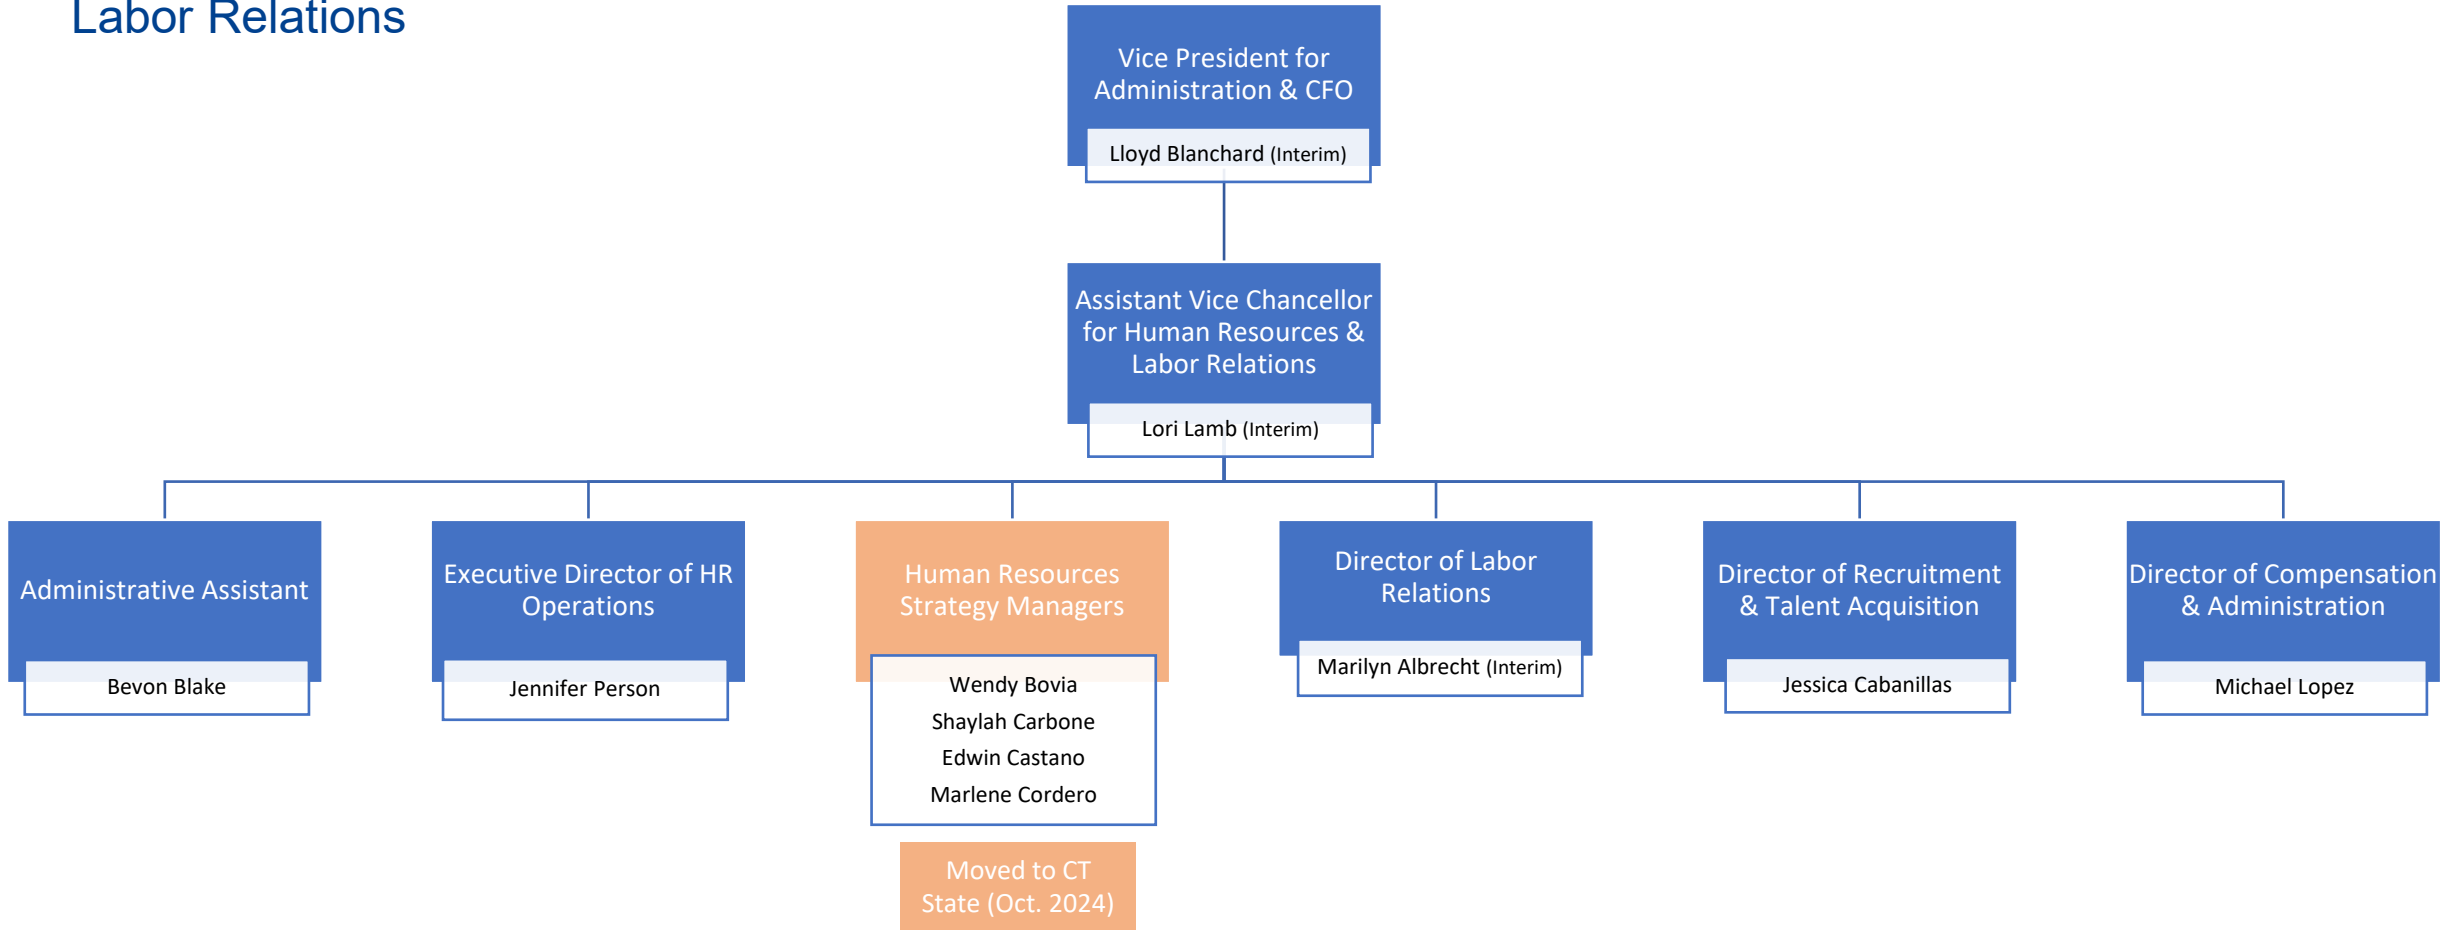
Labor Relations

Vice President for Administration & CFO

Lloyd Blanchard (Interim)

Assistant Vice Chancellor for Human Resources & Labor Relations

Lori Lamb (Interim)

Administrative Assistant

Bevon Blake

Executive Director of HR Operations

Jennifer Person

Human Resources Strategy Managers

Wendy Bovia
Shaylah Carbone
Edwin Castano
Marlene Cordero

Moved to CT State (Oct. 2024)

Director of Labor Relations

Marilyn Albrecht (Interim)

Director of Recruitment & Talent Acquisition

Jessica Cabanillas

Director of Compensation & Administration

Michael Lopez